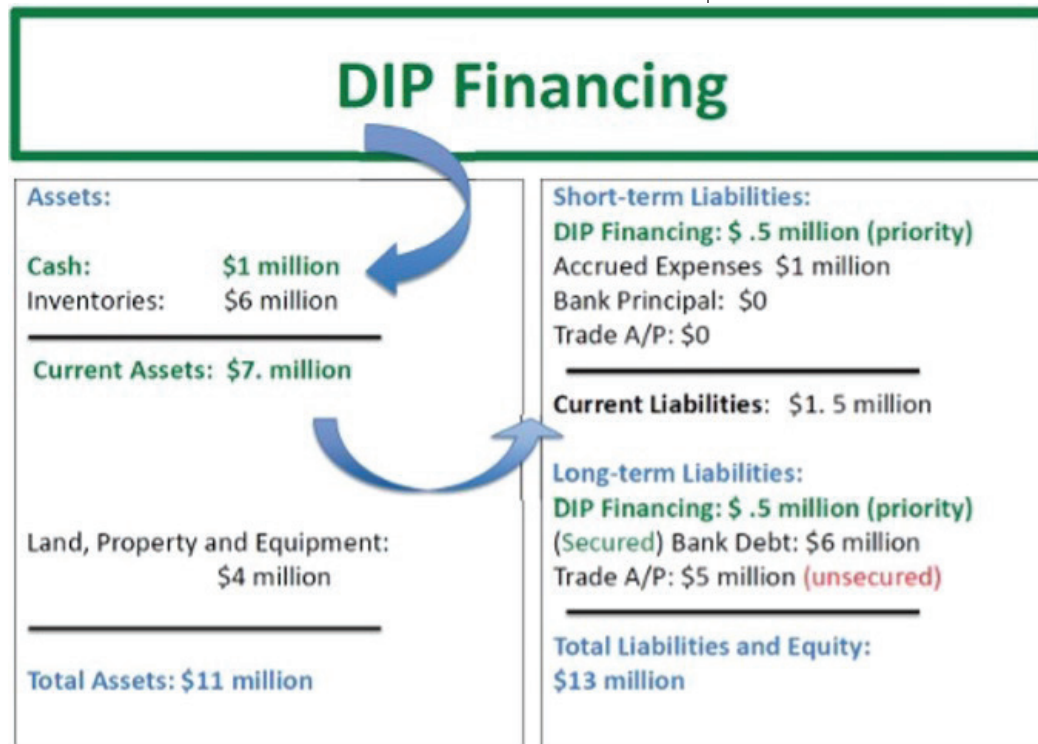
DIP Financing

Assets:

Cash: $1 million
Inventories: $6 million

Current Assets: $7. million

Land, Property and Equipment: $4 million

Total Assets: $11 million

Short-term Liabilities:
DIP Financing: $ .5 million (priority)
Accrued Expenses $1 million
Bank Principal: $0
Trade A/P: $0

Current Liabilities: $1. 5 million

Long-term Liabilities:
DIP Financing: $ .5 million (priority)
(Secured) Bank Debt: $6 million
Trade A/P: $5 million (unsecured)

Total Liabilities and Equity:
$13 million